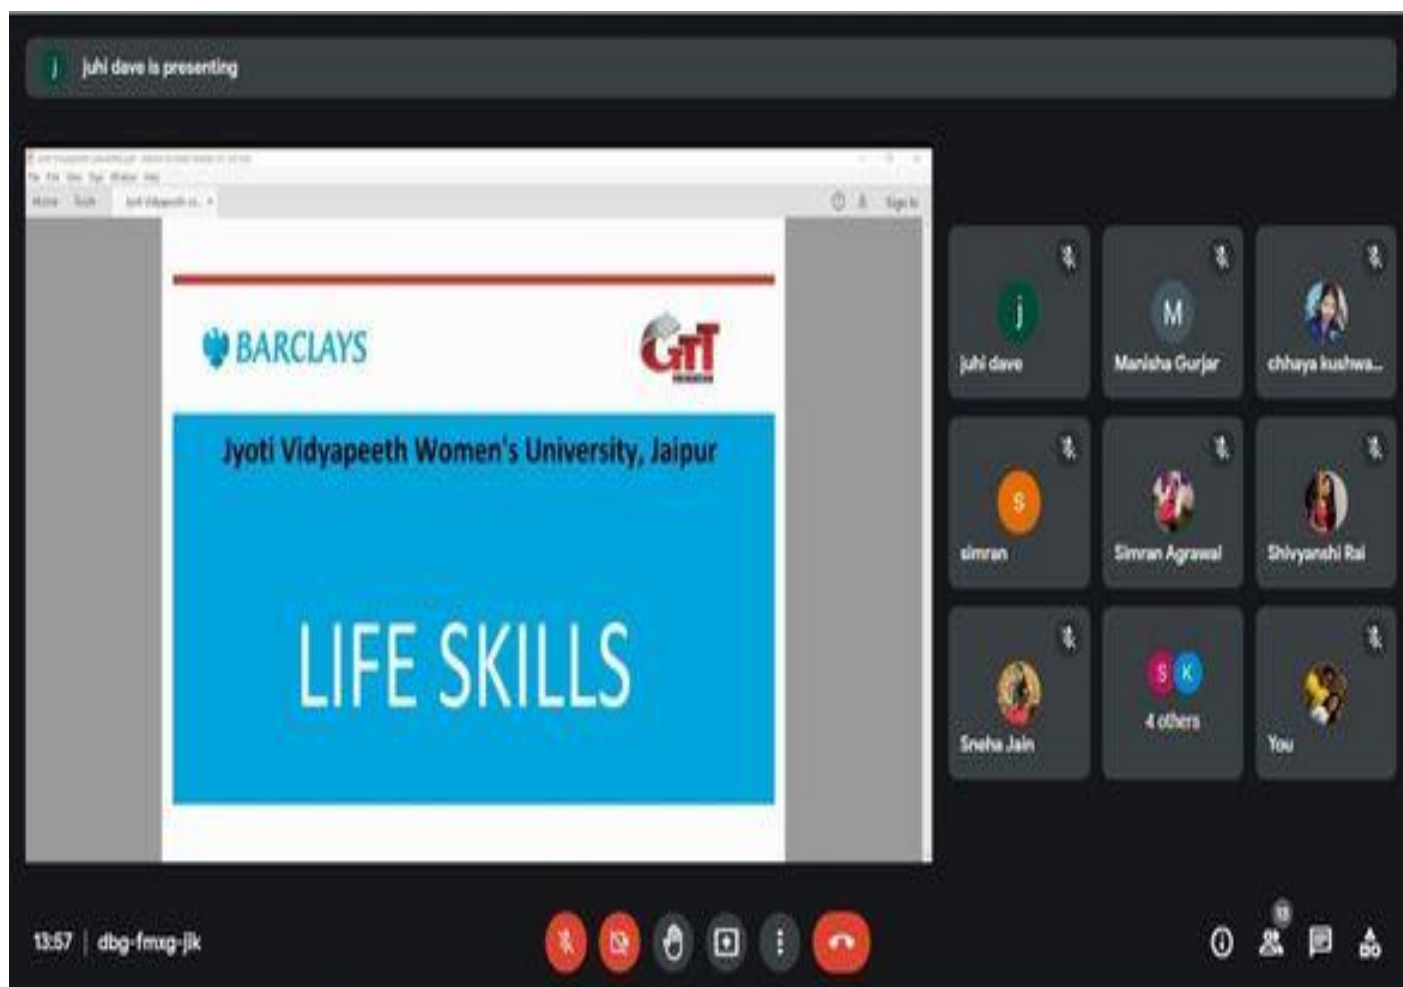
j juhi dave is presenting

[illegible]

Home Tools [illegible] Sign In

BARCLAYS

GTT

Jyoti Vidyapeeth Women's University, Jaipur

LIFE SKILLS

j
juhi dave

M
Manisha Gurjar

chhaya kushwa...

S
simran

Simran Agrawal

Shivyanshi Rai

Sneha Jain

S K
4 others

You

13:57 | dbg-fmxg-jjk

13